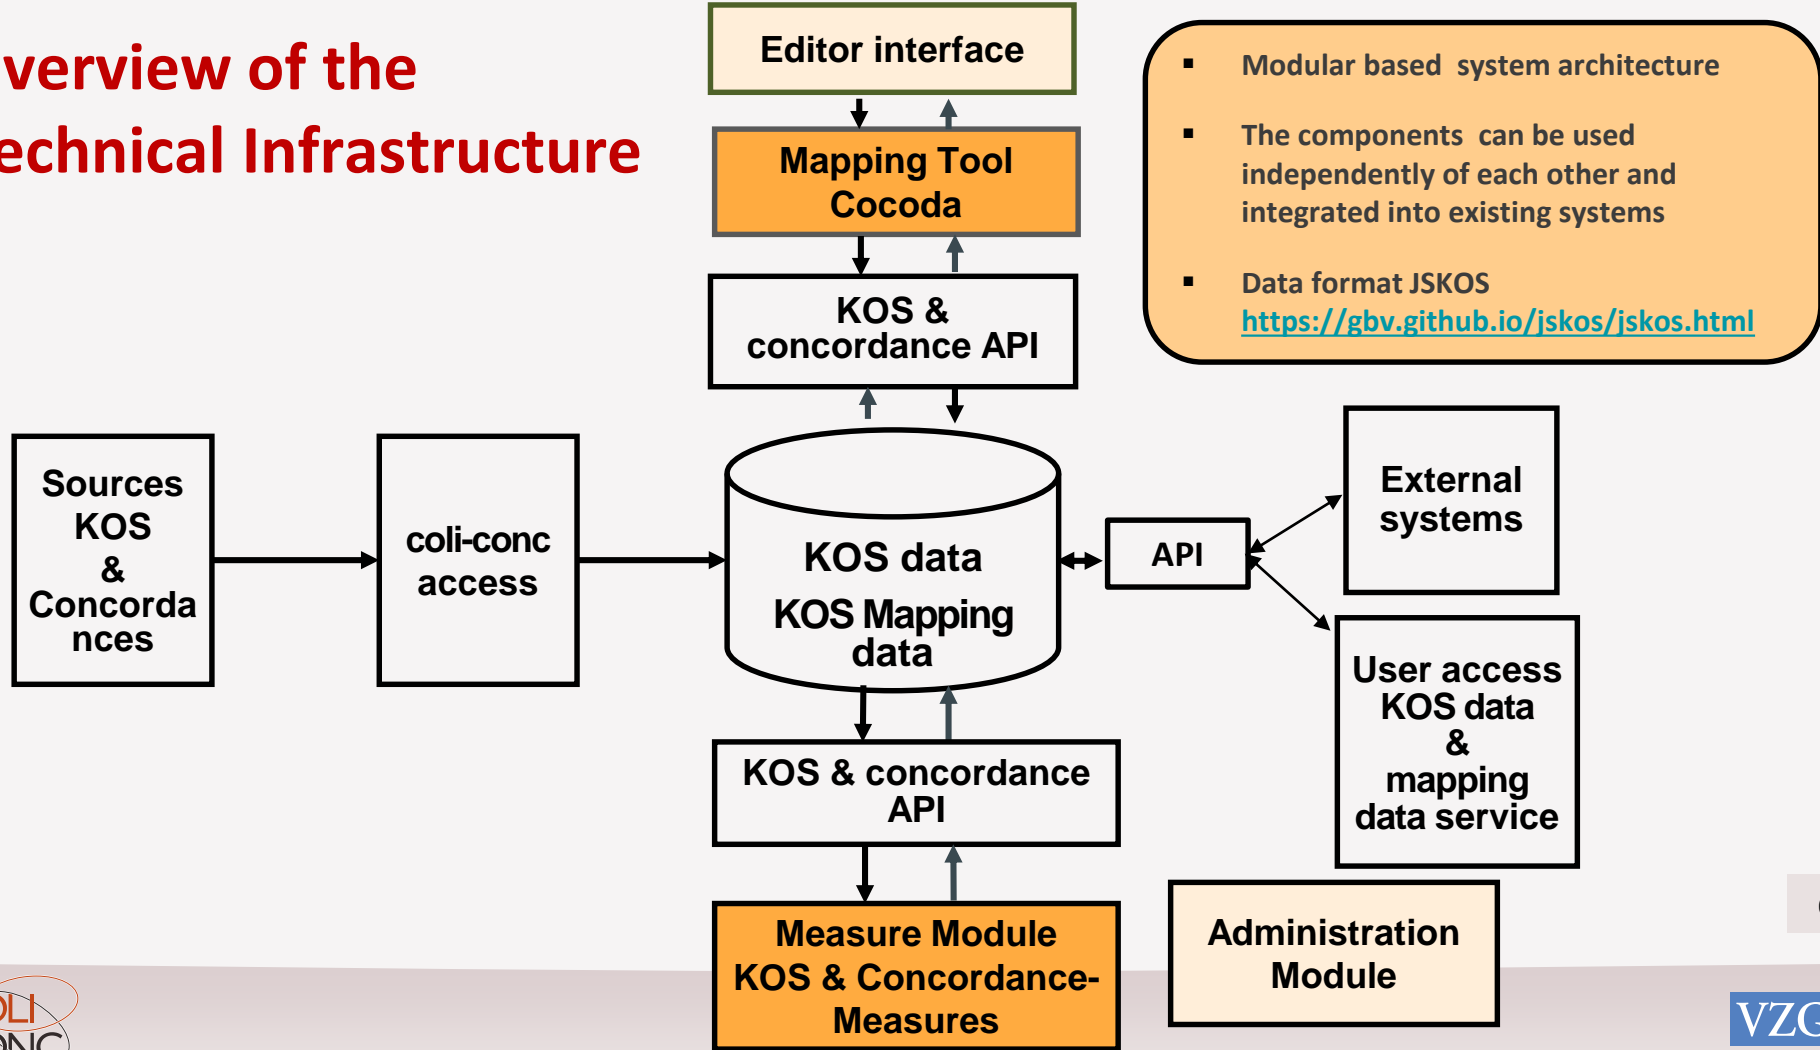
verview of the
echnical Infrastructure

Editor interface

Mapping Tool
Cocoda

KOS &
concordance API

- Modular based system architecture
- The components can be used independently of each other and integrated into existing systems
- Data format JSKOS
https://gbv.github.io/jskos/jskos.html

Sources
KOS
&
Concordances

coli-conc
access

KOS data
KOS Mapping
data

API

External
systems

User access
KOS data
&
mapping
data service

KOS & concordance
API

Measure Module
KOS & Concordance-
Measures

Administration
Module

OLI
ONC

VZG